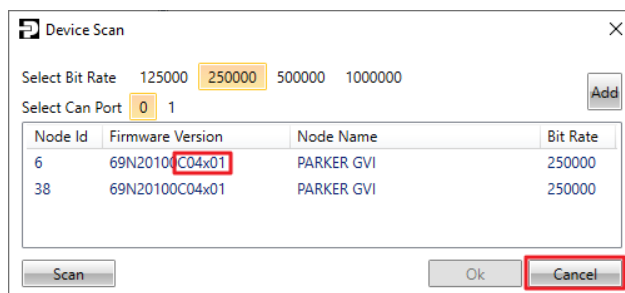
Device Scan

Select Bit Rate 125000 250000 500000 1000000

Select Can Port 0 1

Add

| Node Id | Firmware Version | Node Name | Bit Rate |
|---|---|---|---|
| 6 | 69N20100C04x01 | PARKER GVI | 250000 |
| 38 | 69N20100C04x01 | PARKER GVI | 250000 |

Scan Ok Cancel